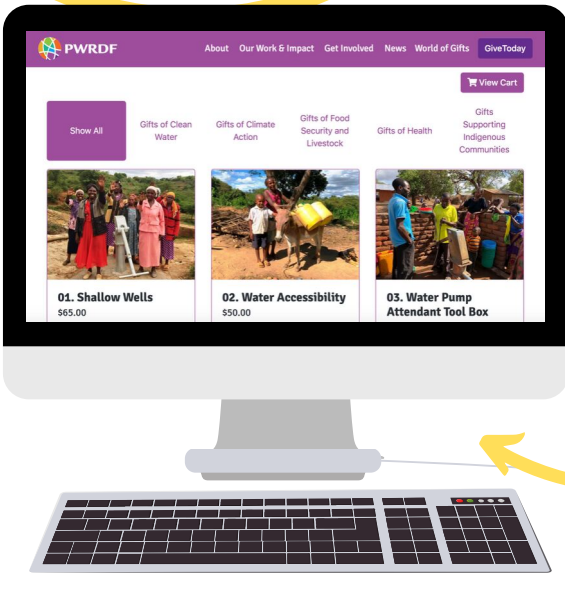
PWRDF

About Our Work & Impact Get Involved News World of Gifts GiveToday

View Cart

Show All

Gifts of Clean Water

Gifts of Climate Action

Gifts of Food Security and Livestock

Gifts of Health

Gifts Supporting Indigenous Communities

01. Shallow Wells
$65.00

02. Water Accessibility
$50.00

03. Water Pump Attendant Tool Box